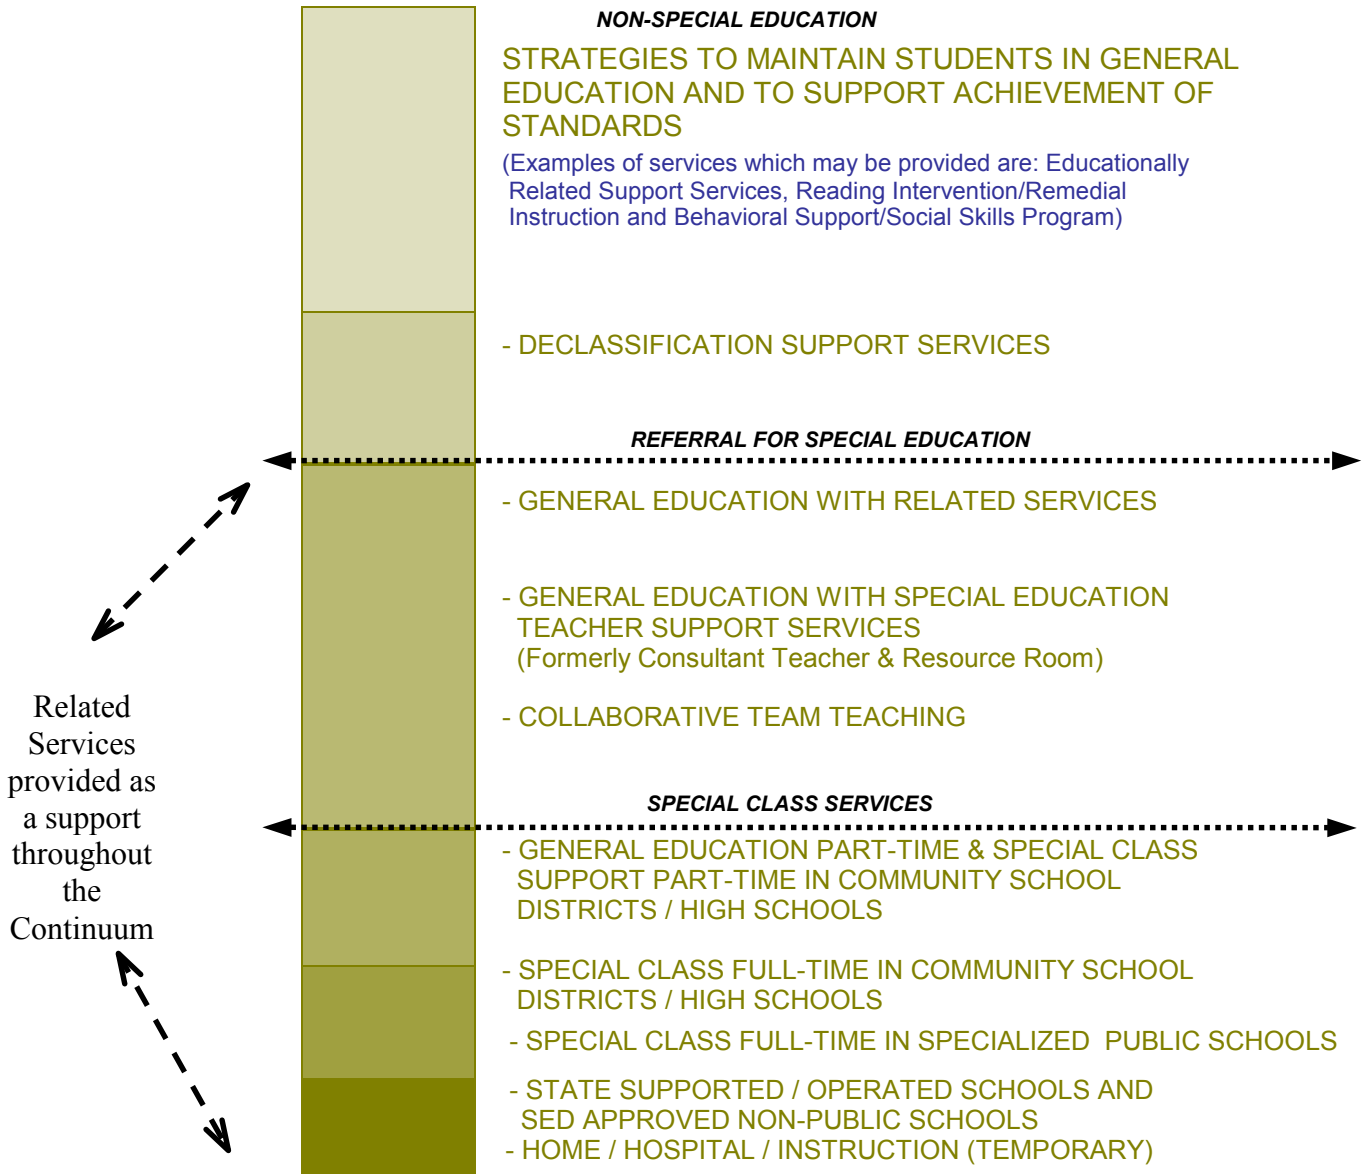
NON-SPECIAL EDUCATION

STRATEGIES TO MAINTAIN STUDENTS IN GENERAL EDUCATION AND TO SUPPORT ACHIEVEMENT OF STANDARDS

(Examples of services which may be provided are: Educationally Related Support Services, Reading Intervention/Remedial Instruction and Behavioral Support/Social Skills Program)

- DECLASSIFICATION SUPPORT SERVICES

REFERRAL FOR SPECIAL EDUCATION

- GENERAL EDUCATION WITH RELATED SERVICES

- GENERAL EDUCATION WITH SPECIAL EDUCATION TEACHER SUPPORT SERVICES (Formerly Consultant Teacher & Resource Room)

- COLLABORATIVE TEAM TEACHING

SPECIAL CLASS SERVICES

- GENERAL EDUCATION PART-TIME & SPECIAL CLASS SUPPORT PART-TIME IN COMMUNITY SCHOOL DISTRICTS / HIGH SCHOOLS

- SPECIAL CLASS FULL-TIME IN COMMUNITY SCHOOL DISTRICTS / HIGH SCHOOLS

- SPECIAL CLASS FULL-TIME IN SPECIALIZED PUBLIC SCHOOLS

- STATE SUPPORTED / OPERATED SCHOOLS AND SED APPROVED NON-PUBLIC SCHOOLS

- HOME / HOSPITAL / INSTRUCTION (TEMPORARY)

Related Services provided as a support throughout the Continuum